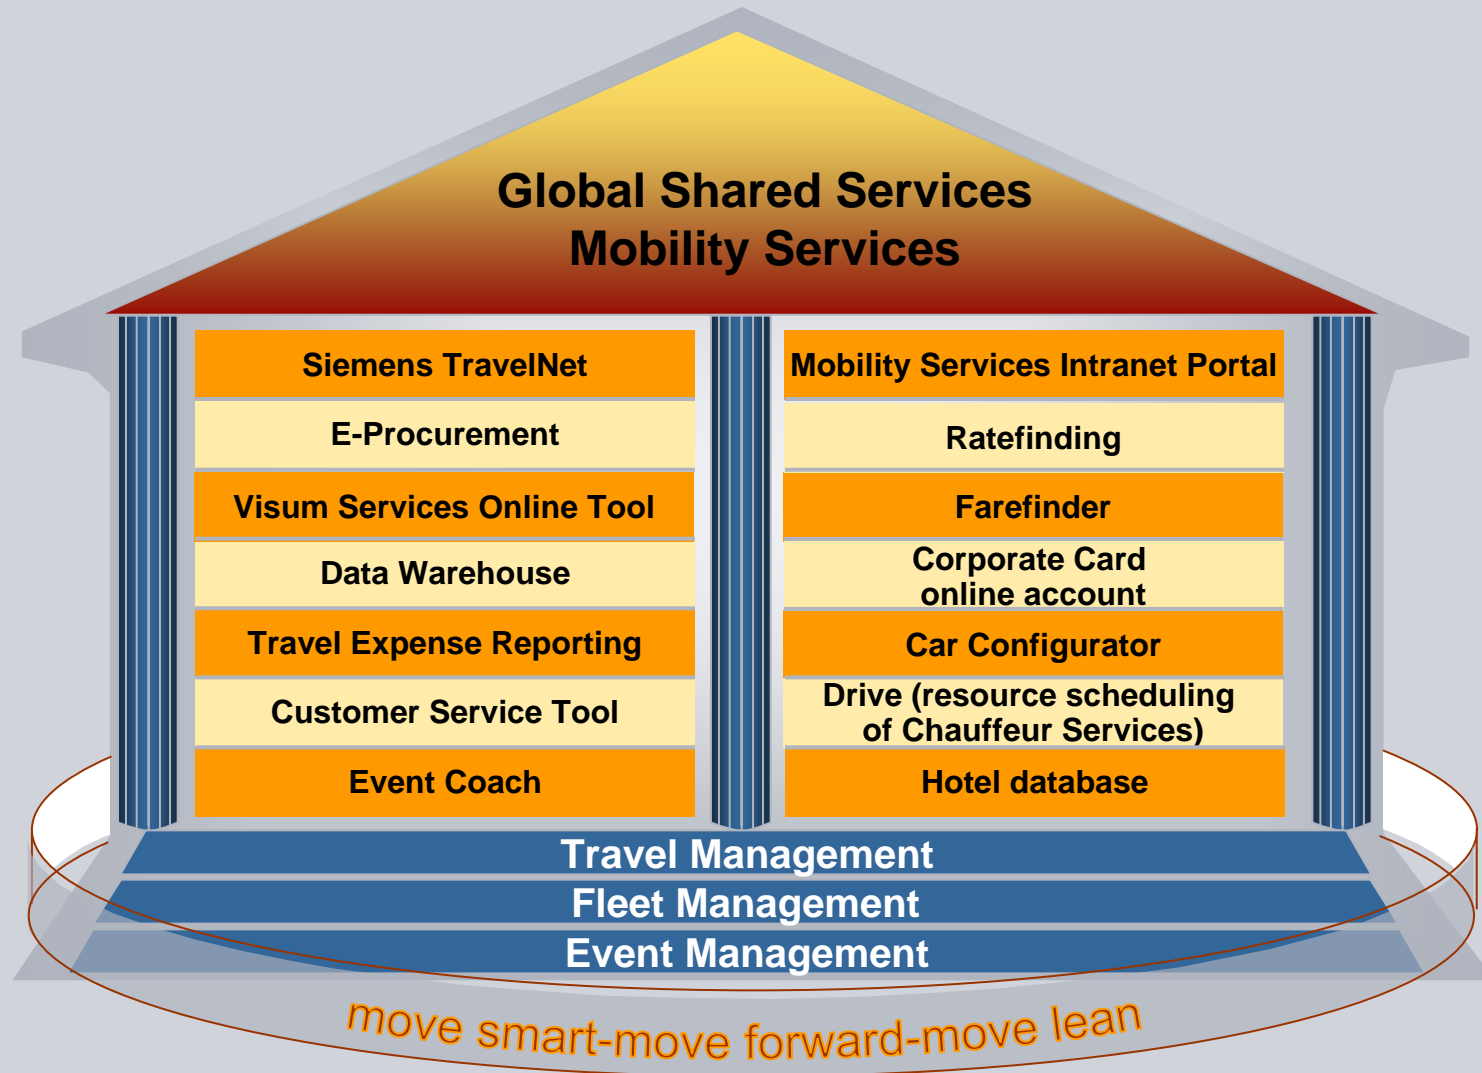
Global Shared Services
Mobility Services

Siemens TravelNet

E-Procurement

Visum Services Online Tool

Data Warehouse

Travel Expense Reporting

Customer Service Tool

Event Coach

Mobility Services Intranet Portal

Ratefinding

Farefinder

Corporate Card online account

Car Configurator

Drive (resource scheduling of Chauffeur Services)

Hotel database

Travel Management

Fleet Management

Event Management

move smart-move forward-move lean